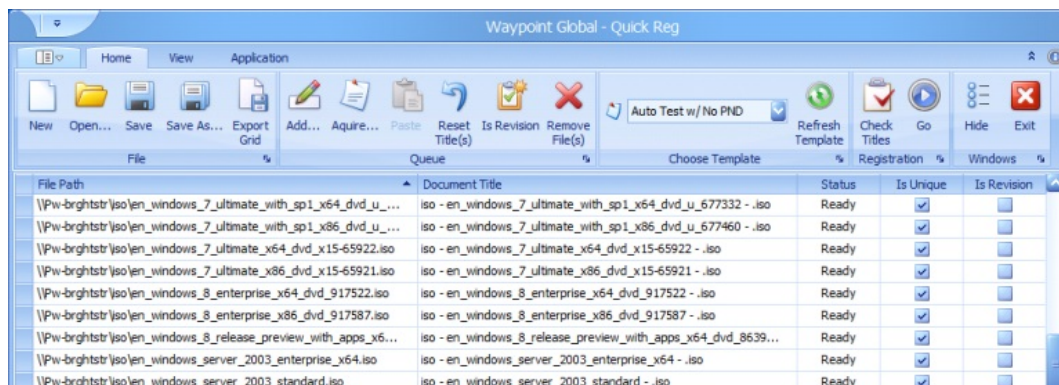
Waypoint Global - Quick Reg

Home View Application

New Open... Save Save As... Export Grid
File

Add... Aquire... Paste Reset Title(s) Is Revision Remove File(s)
Queue

Auto Test w/ No PND
Refresh Template
Choose Template

Check Titles Go
Registration

Hide Exit
Windows

| File Path | Document Title | Status | Is Unique | Is Revision |
|---|---|---|---|---|
| \\Pw-brghtstr\iso\en_windows_7_ultimate_with_sp1_x64_dvd_u_... | iso - en_windows_7_ultimate_with_sp1_x64_dvd_u_677332 - .iso | Ready | ☑ | ☐ |
| \\Pw-brghtstr\iso\en_windows_7_ultimate_with_sp1_x86_dvd_u_... | iso - en_windows_7_ultimate_with_sp1_x86_dvd_u_677460 - .iso | Ready | ☑ | ☐ |
| \\Pw-brghtstr\iso\en_windows_7_ultimate_x64_dvd_x15-65922.iso | iso - en_windows_7_ultimate_x64_dvd_x15-65922 - .iso | Ready | ☑ | ☐ |
| \\Pw-brghtstr\iso\en_windows_7_ultimate_x86_dvd_x15-65921.iso | iso - en_windows_7_ultimate_x86_dvd_x15-65921 - .iso | Ready | ☑ | ☐ |
| \\Pw-brghtstr\iso\en_windows_8_enterprise_x64_dvd_917522.iso | iso - en_windows_8_enterprise_x64_dvd_917522 - .iso | Ready | ☑ | ☐ |
| \\Pw-brghtstr\iso\en_windows_8_enterprise_x86_dvd_917587.iso | iso - en_windows_8_enterprise_x86_dvd_917587 - .iso | Ready | ☑ | ☐ |
| \\Pw-brghtstr\iso\en_windows_8_release_preview_with_apps_x6... | iso - en_windows_8_release_preview_with_apps_x64_dvd_8639... | Ready | ☑ | ☐ |
| \\Pw-brghtstr\iso\en_windows_server_2003_enterprise_x64.iso | iso - en_windows_server_2003_enterprise_x64 - .iso | Ready | ☑ | ☐ |
| \\Pw-brghtstr\iso\en_windows_server_2003_standard.iso | iso - en_windows_server_2003_standard - .iso | Ready | ☑ | ☐ |